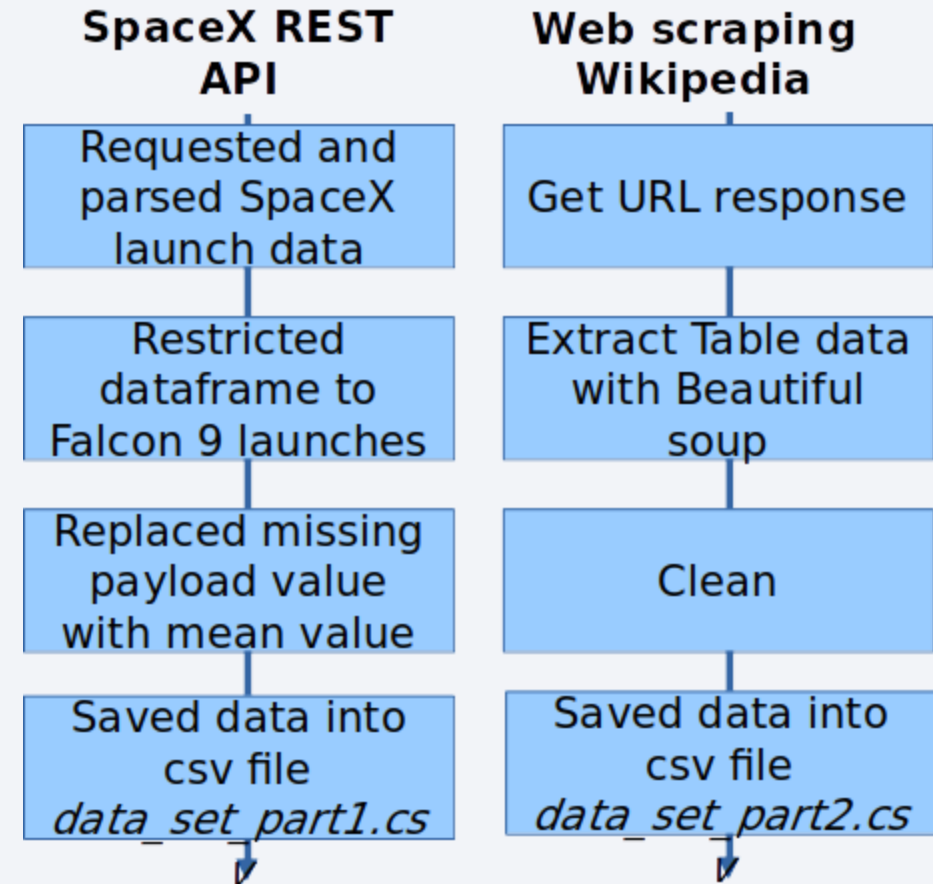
SpaceX REST API

Requested and parsed SpaceX launch data

Restricted dataframe to Falcon 9 launches

Replaced missing payload value with mean value

Saved data into csv file *data_set_part1.cs*

Web scraping Wikipedia

Get URL response

Extract Table data with Beautiful soup

Clean

Saved data into csv file *data_set_part2.cs*